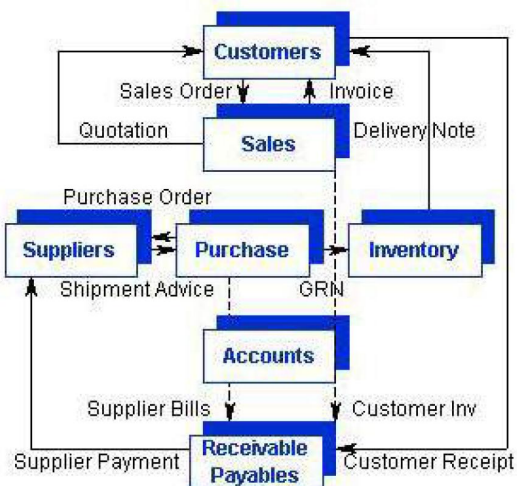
Customers

Sales Order

Invoice

Quotation

Sales

Delivery Note

Purchase Order

Suppliers

Purchase

Inventory

Shipment Advice

GRN

Accounts

Supplier Bills

Customer Inv

Supplier Payment

Receivable Payables

Customer Receipt